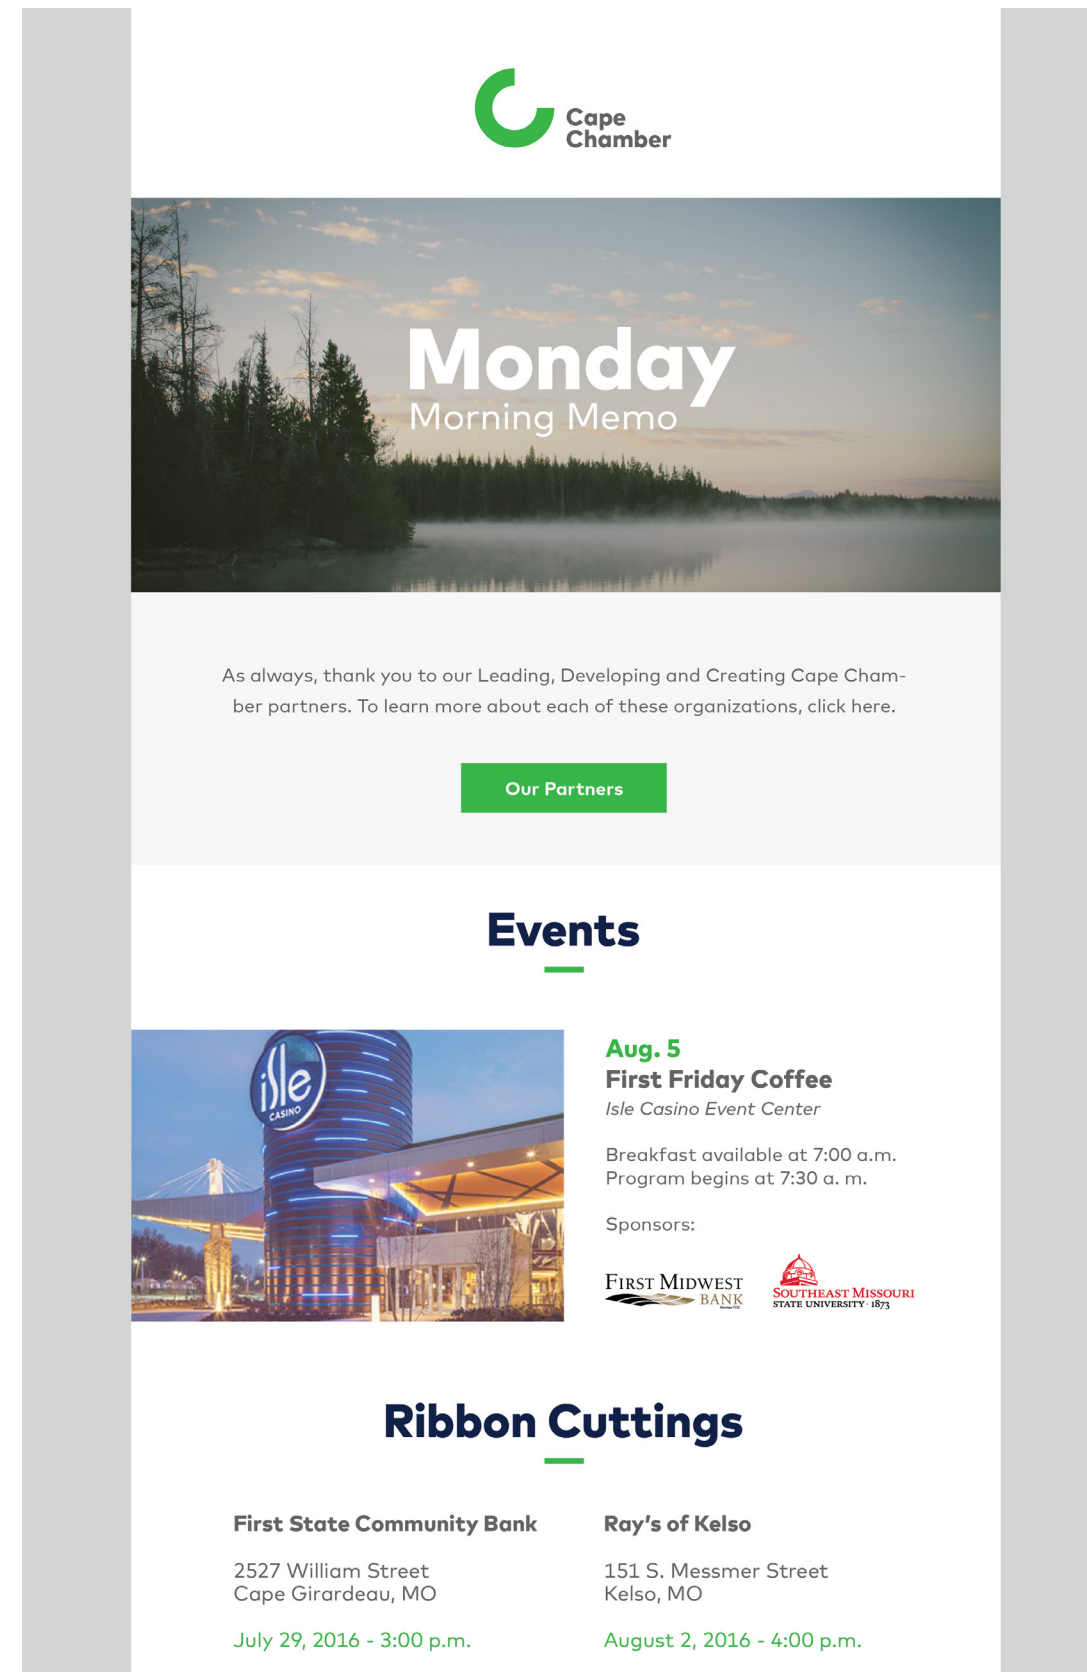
Cape Chamber

Monday
Morning Memo

As always, thank you to our Leading, Developing and Creating Cape Chamber partners. To learn more about each of these organizations, click here.

Our Partners

Events

isle CASINO

Aug. 5
First Friday Coffee
Isle Casino Event Center

Breakfast available at 7:00 a.m.
Program begins at 7:30 a. m.

Sponsors:

First Midwest Bank

Southeast Missouri State University · 1873

Ribbon Cuttings

First State Community Bank

2527 William Street
Cape Girardeau, MO

July 29, 2016 - 3:00 p.m.

Ray's of Kelso

151 S. Messmer Street
Kelso, MO

August 2, 2016 - 4:00 p.m.